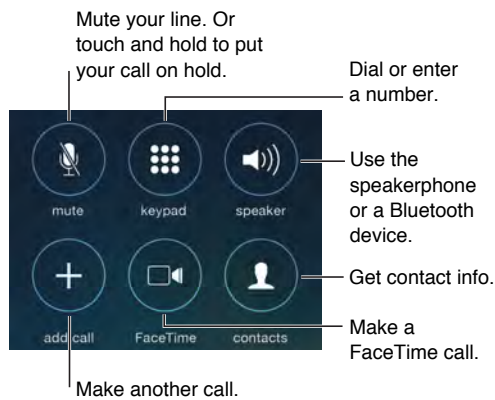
Mute your line. Or touch and hold to put your call on hold.

Dial or enter a number.

mute

keypad

speaker

Use the speakerphone or a Bluetooth device.

add call

FaceTime

contacts

Get contact info.

Make a FaceTime call.

Make another call.